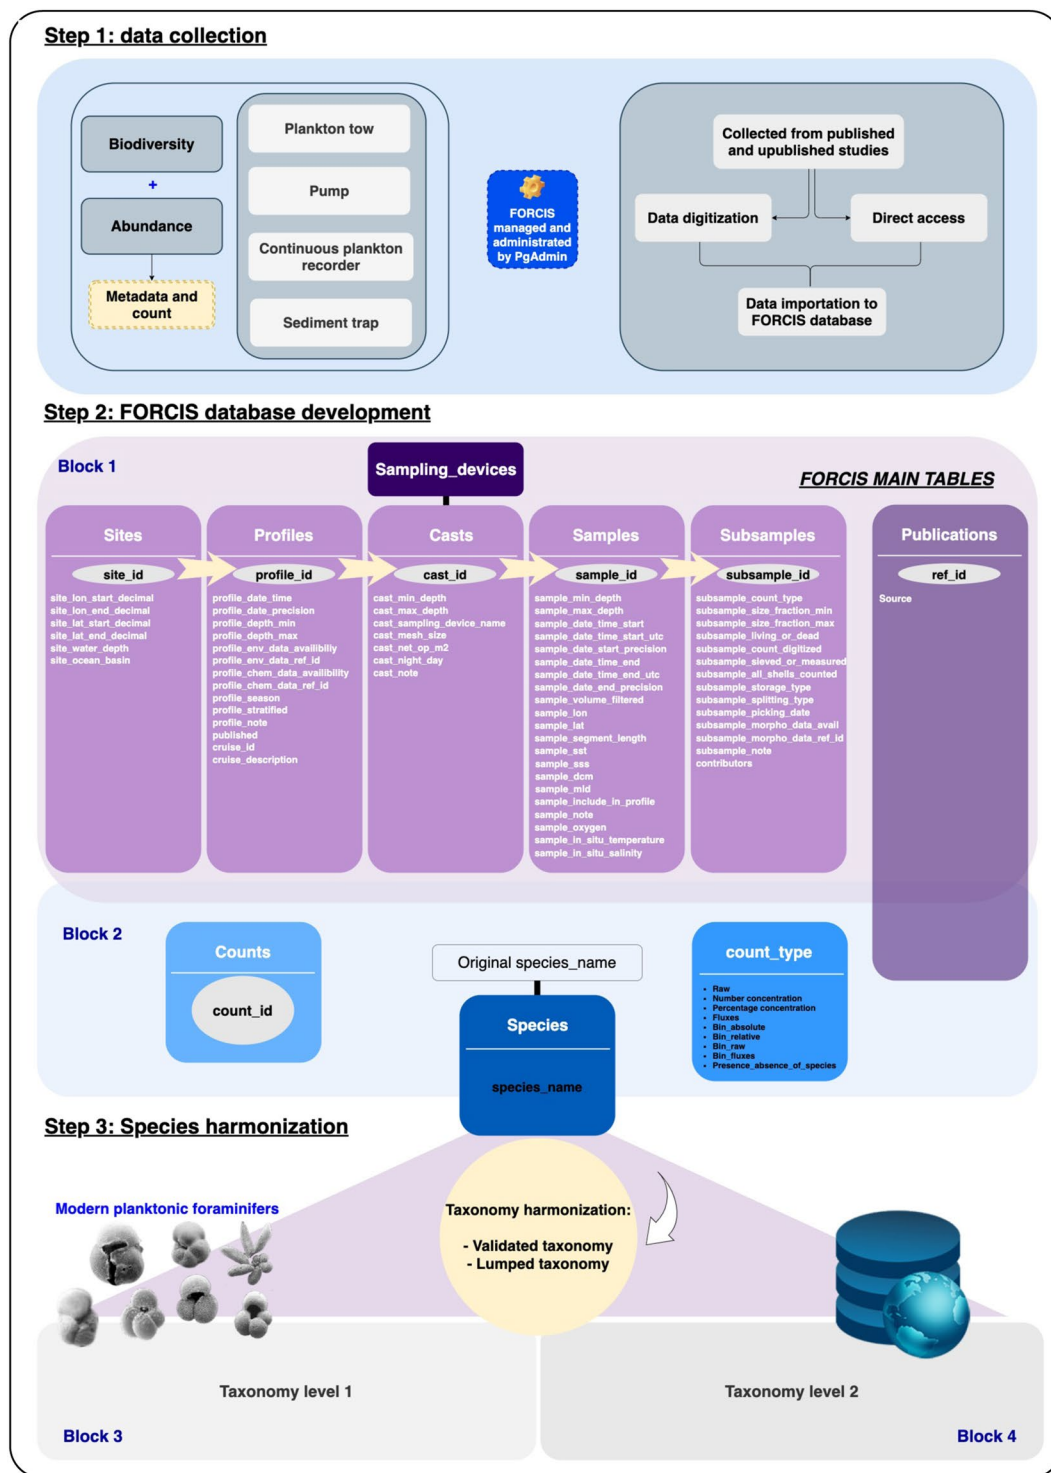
Step 1: data collection

Biodiversity
+
Abundance
Metadata and count

Plankton tow
Pump
Continuous plankton recorder
Sediment trap

FORCIS managed and administrated by PgAdmin

Collected from published and upublished studies
Data digitization
Direct access
Data importation to FORCIS database

Step 2: FORCIS database development

Block 1
Sampling_devices
FORCIS MAIN TABLES

Sites
site_id
site_lon_start_decimal
site_lon_end_decimal
site_lat_start_decimal
site_lat_end_decimal
site_water_depth
site_ocean_basin

Profiles
profile_id
profile_date_time
profile_date_precision
profile_depth_min
profile_depth_max
profile_env_data_availibiliy
profile_env_data_ref_id
profile_chem_data_availibility
profile_chem_data_ref_id
profile_season
profile_stratified
profile_note
published
cruise_id
cruise_description

Casts
cast_id
cast_min_depth
cast_max_depth
cast_sampling_device_name
cast_mesh_size
cast_net_op_m2
cast_night_day
cast_note

Samples
sample_id
sample_min_depth
sample_max_depth
sample_date_time_start
sample_date_time_start_utc
sample_date_start_precision
sample_date_time_end
sample_date_time_end_utc
sample_date_end_precision
sample_volume_filtered
sample_lon
sample_lat
sample_segment_length
sample_sst
sample_sss
sample_dcm
sample_mld
sample_include_in_profile
sample_note
sample_oxygen
sample_in_situ_temperature
sample_in_situ_salinity

Subsamples
subsample_id
subsample_count_type
subsample_size_fraction_min
subsample_size_fraction_max
subsample_living_or_dead
subsample_count_digitized
subsample_sieved_or_measured
subsample_all_shells_counted
subsample_storage_type
subsample_splitting_type
subsample_picking_date
subsample_morpho_data_avail
subsample_morpho_data_ref_id
subsample_note
contributors

Publications
ref_id
Source

Block 2
Counts
count_id
Original species_name
Species
species_name
count_type
• Raw
• Number concentration
• Percentage concentration
• Fluxes
• Bin_absolute
• Bin_relative
• Bin_raw
• Bin_fluxes
• Presence_absence_of_species

Step 3: Species harmonization
Modern planktonic foraminifers
Taxonomy harmonization:
- Validated taxonomy
- Lumped taxonomy
Taxonomy level 1
Taxonomy level 2
Block 3
Block 4